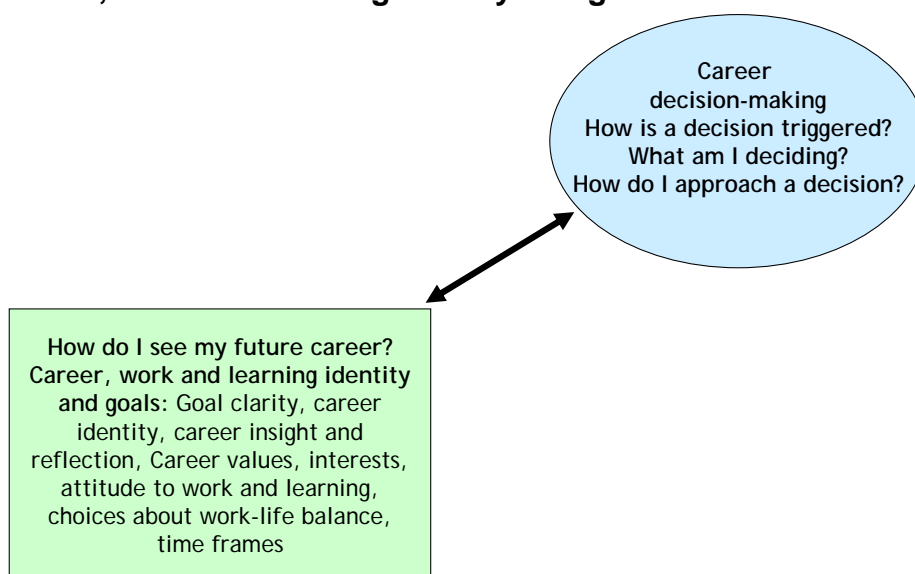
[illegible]

Career decision-making
How is a decision triggered?
What am I deciding?
How do I approach a decision?

How do I see my future career?
Career, work and learning identity and goals: Goal clarity, career identity, career insight and reflection, Career values, interests, attitude to work and learning, choices about work-life balance, time frames